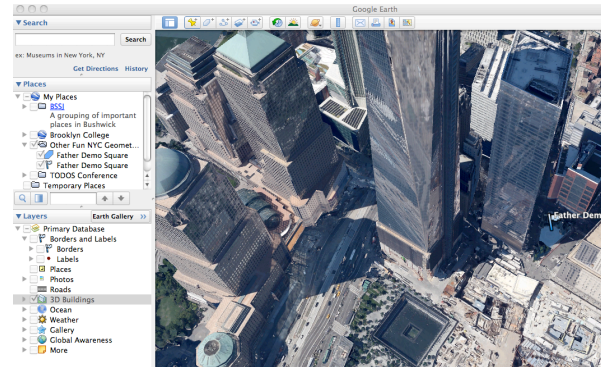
Google Earth

Search

Search

ex: Museums in New York, NY

Get Directions History

Places

My Places

BSSJ

A grouping of important places in Bushwick

Brooklyn College

Other Fun NYC Geomet...

Father Demo Square

Father Demo Square

TOOOS Conference

Temporary Places

Layers

Earth Gallery »

Primary Database

Borders and Labels

Borders

Labels

Places

Photos

Roads

3D Buildings

Ocean

Weather

Gallery

Global Awareness

More

Father Demo